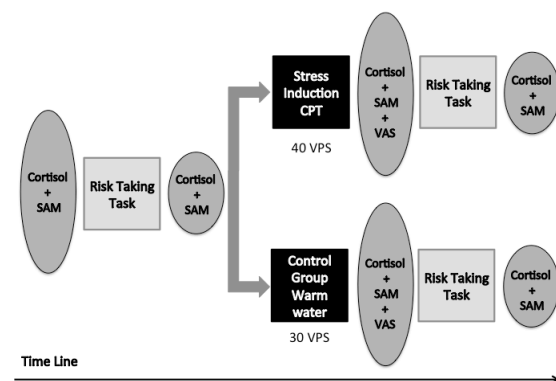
Cortisol + SAM

Risk Taking Task

Cortisol + SAM

Stress Induction CPT

40 VPS

Cortisol + SAM + VAS

Risk Taking Task

Cortisol + SAM

Control Group Warm water

30 VPS

Cortisol + SAM + VAS

Risk Taking Task

Cortisol + SAM

Time Line